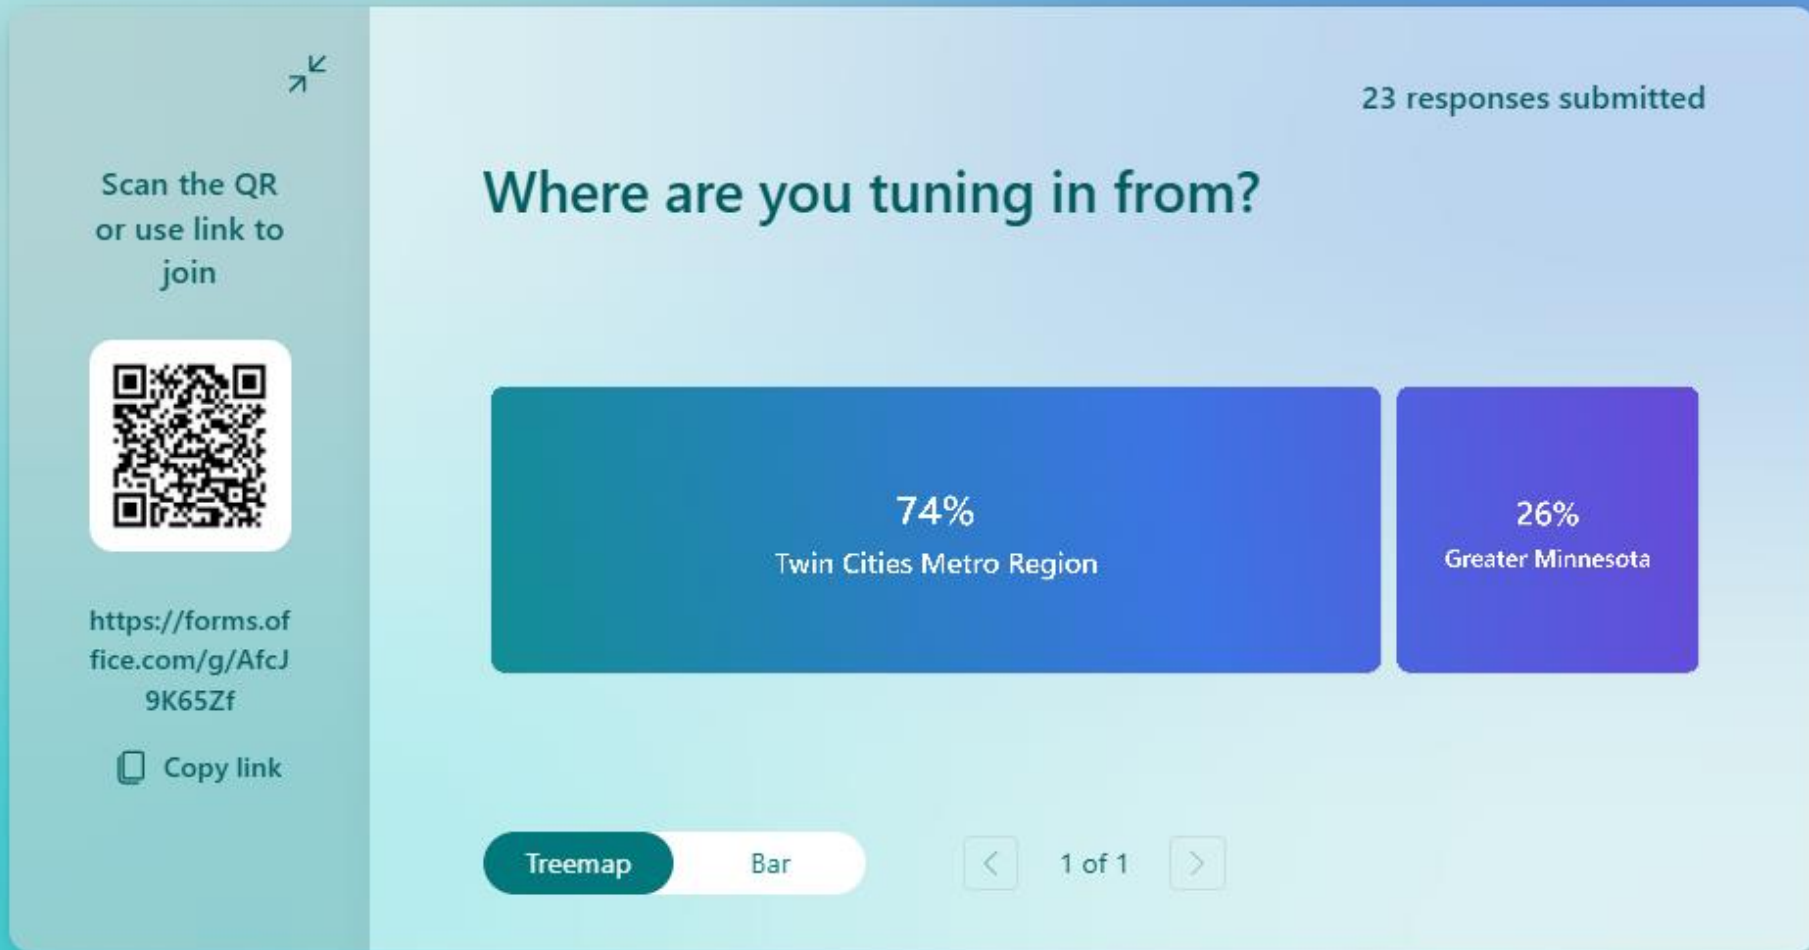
Scan the QR or use link to join

https://forms.office.com/g/AfcJ9K65Zf

Copy link

23 responses submitted

Where are you tuning in from?

74%
Twin Cities Metro Region

26%
Greater Minnesota

Treemap Bar

1 of 1